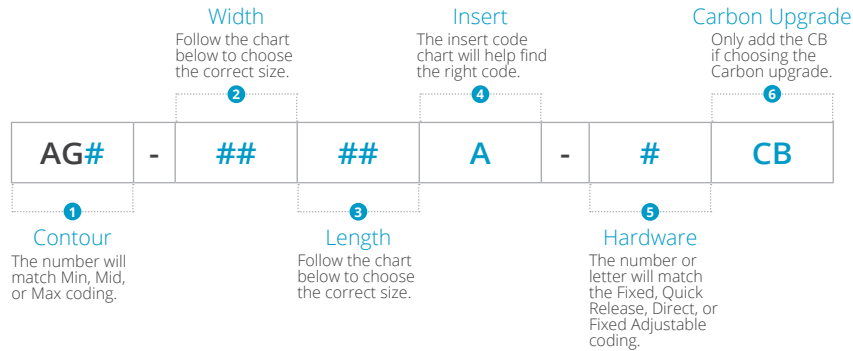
Width
Follow the chart below to choose the correct size.

Insert
The insert code chart will help find the right code.

Carbon Upgrade
Only add the CB if choosing the Carbon upgrade.

2

4

6

| AG# | - | ## | ## | A | - | # | CB |
|---|---|---|---|---|---|---|---|

1

3

5

Contour
The number will match Min, Mid, or Max coding.

Length
Follow the chart below to choose the correct size.

Hardware
The number or letter will match the Fixed, Quick Release, Direct, or Fixed Adjustable coding.